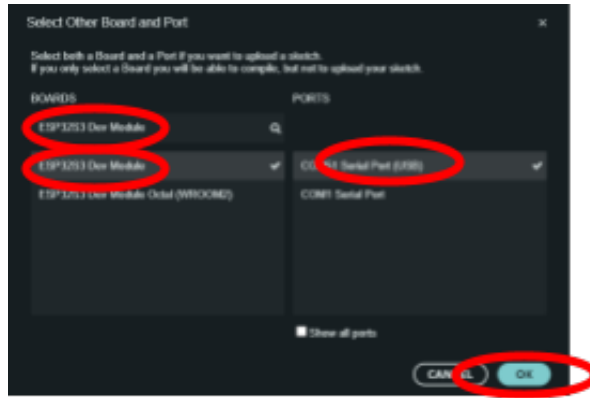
Select Other Board and Port

Select both a Board and a Port if you want to upload a sketch.
If you only select a Board you will be able to compile, but not to upload your sketch.

BOARDS

ESP32S3 Dev Module

ESP32S3 Dev Module

ESP32S3 Dev Module Octal (WROOM2)

PORTS

CO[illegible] Serial Port (USB)

COM1 Serial Port

Show all ports

CAN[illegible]L

OK